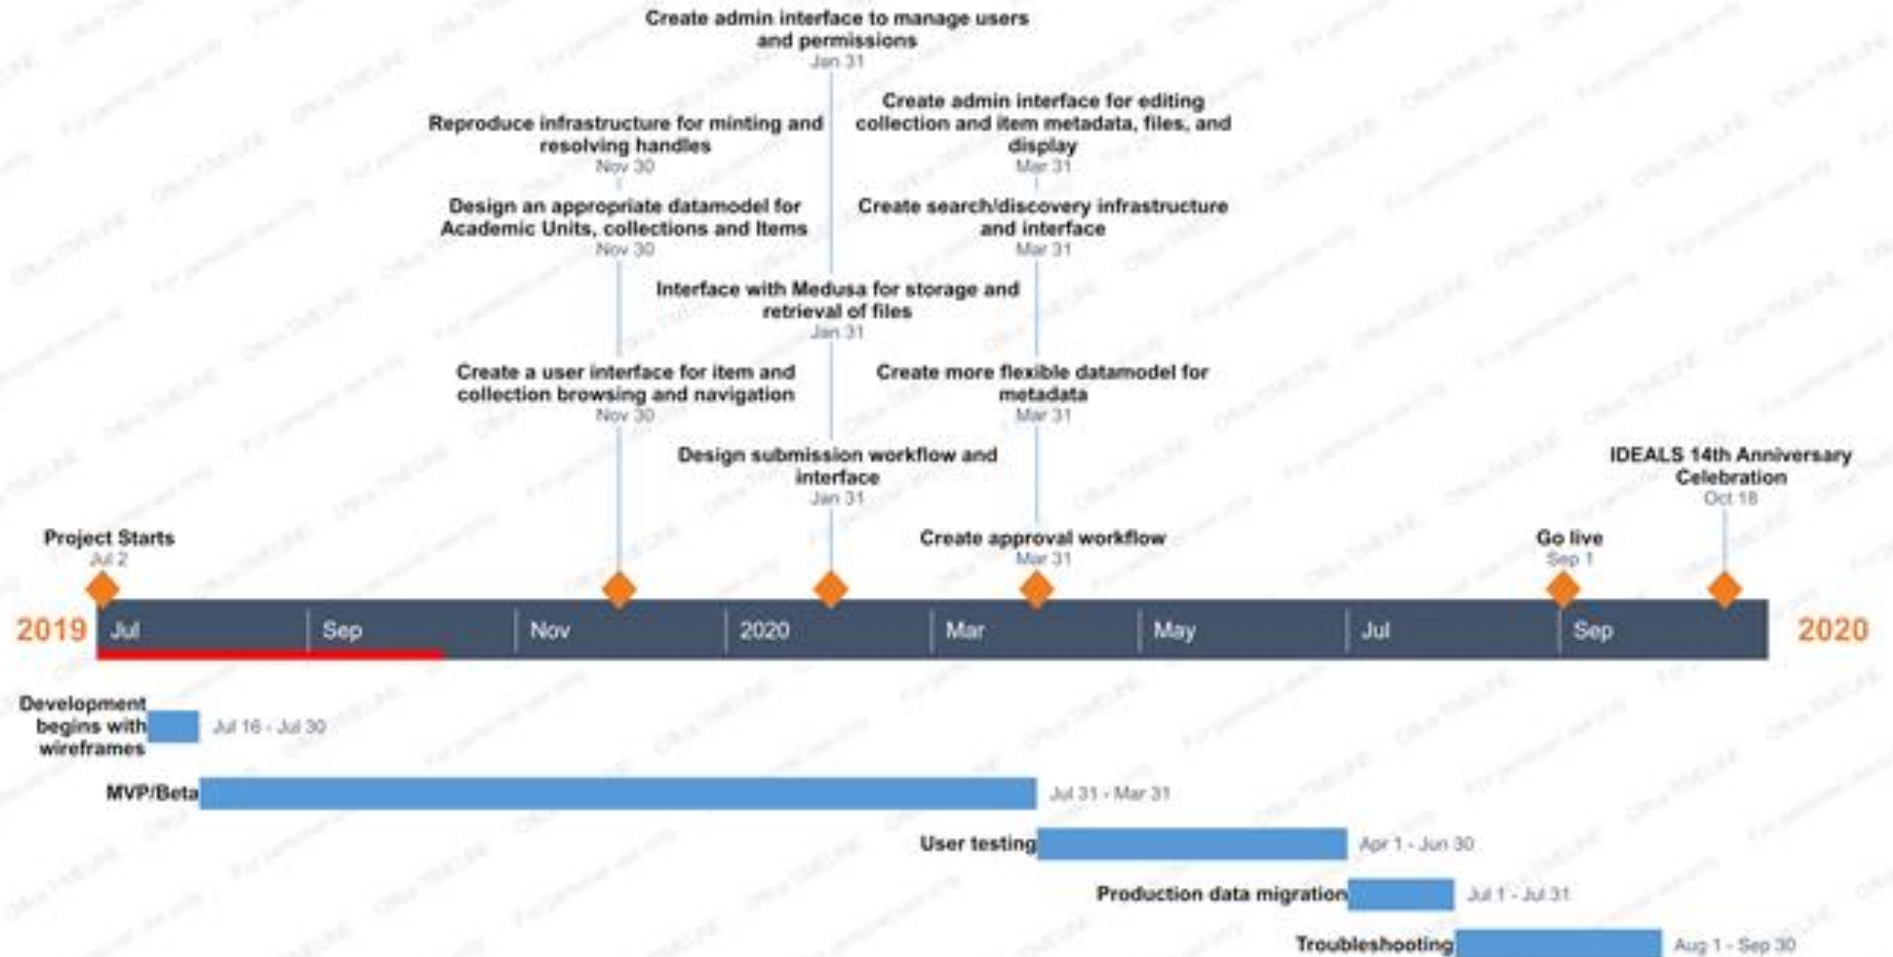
Create admin interface to manage users and permissions
Jan 31

Reproduce infrastructure for minting and resolving handles
Nov 30

Create admin interface for editing collection and item metadata, files, and display
Mar 31

Design an appropriate datamodel for Academic Units, collections and Items
Nov 30

Create search/discovery infrastructure and interface
Mar 31

Interface with Medusa for storage and retrieval of files
Jan 31

Create a user interface for item and collection browsing and navigation
Nov 30

Create more flexible datamodel for metadata
Mar 31

Design submission workflow and interface
Jan 31

IDEALS 14th Anniversary Celebration
Oct 18

Project Starts
Jul 2

Create approval workflow
Mar 31

Go live
Sep 1

2019 Jul Sep Nov 2020 Mar May Jul Sep 2020

Development begins with wireframes Jul 16 - Jul 30

MVP/Beta Jul 31 - Mar 31

User testing Apr 1 - Jun 30

Production data migration Jul 1 - Jul 31

Troubleshooting Aug 1 - Sep 30